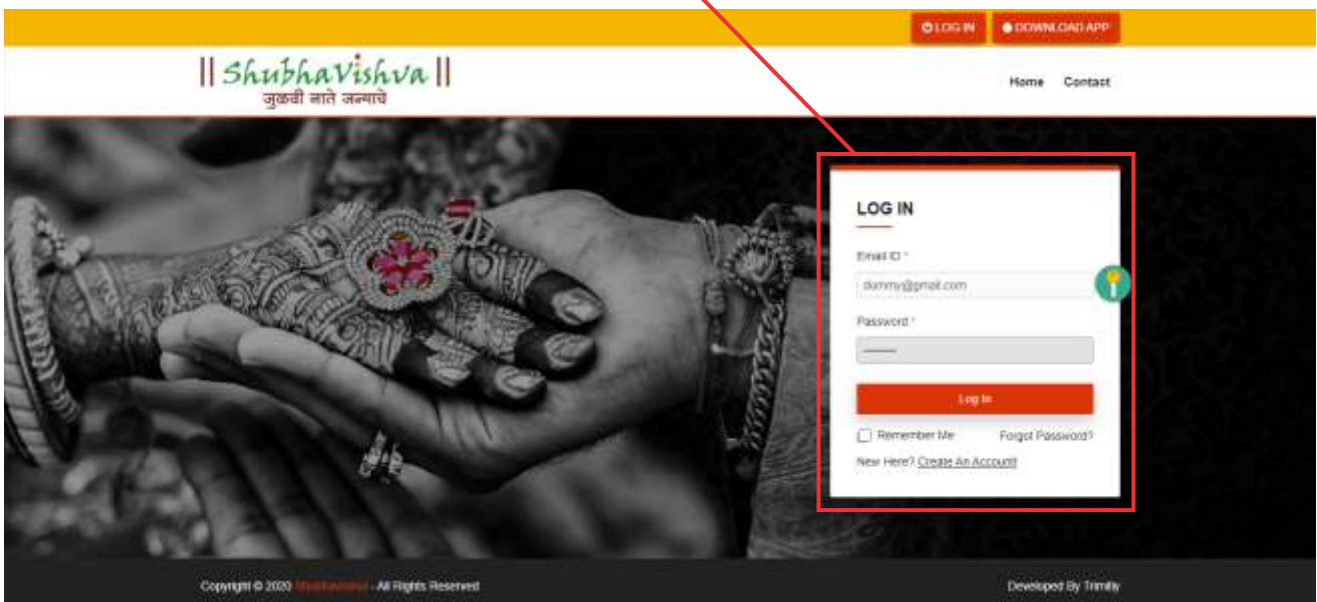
LOG IN
DOWNLOAD APP

|| ShubhaVishva ||
जुळवी नाते जन्माचे

Home Contact

LOG IN

Email ID *

dummy@gmail.com

Password *

Log In

Remember Me
Forgot Password?

New Here? Create An Account

Copyright © 2020 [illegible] - All Rights Reserved

Developed By Trinity